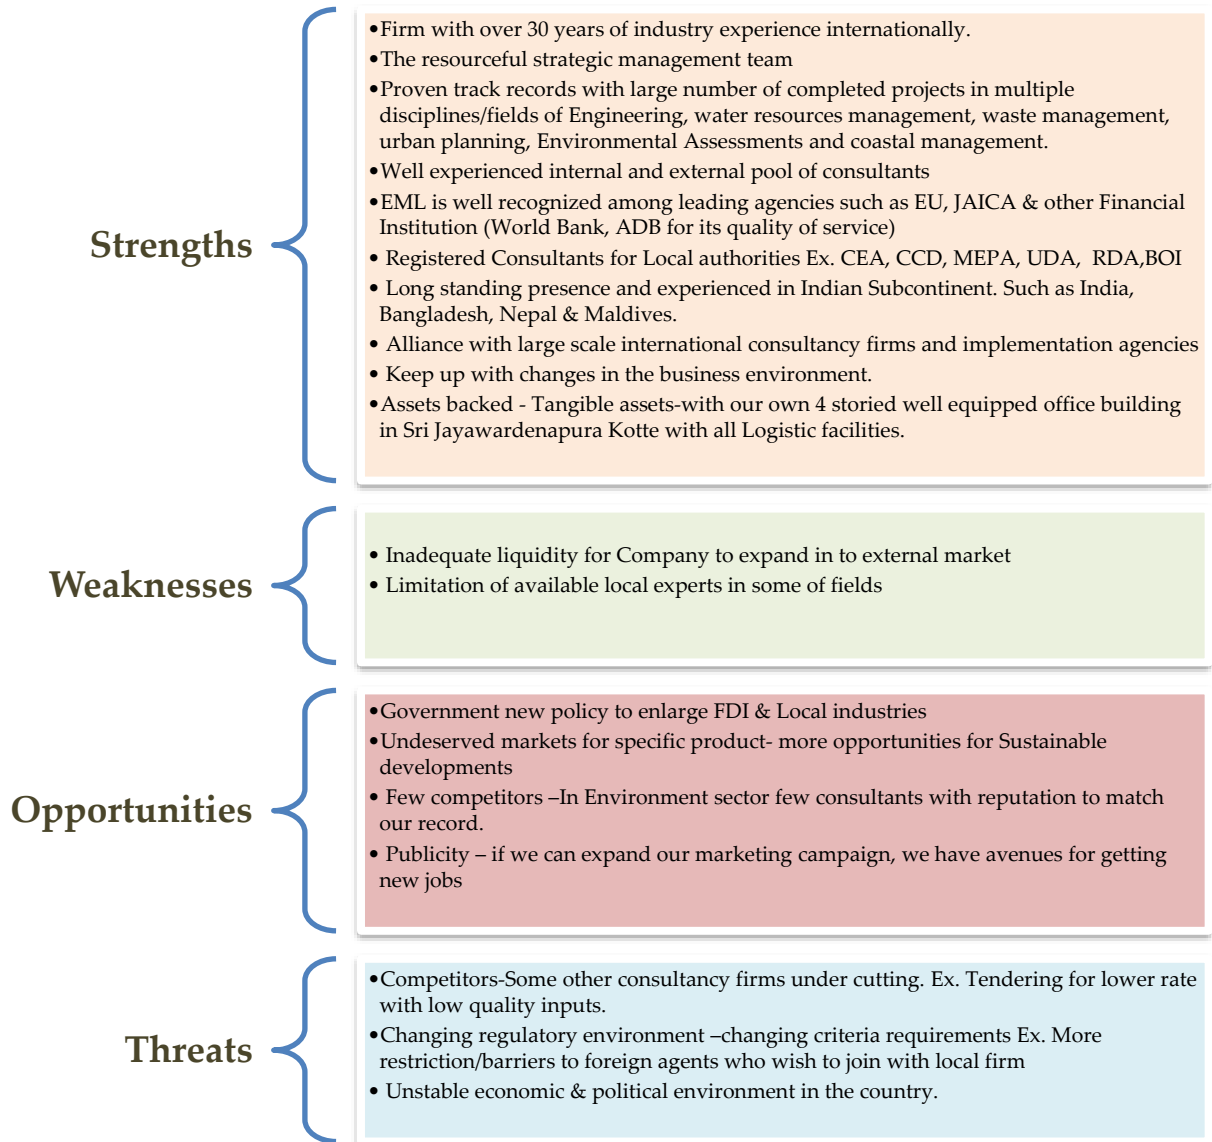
Strengths

•Firm with over 30 years of industry experience internationally.
•The resourceful strategic management team
•Proven track records with large number of completed projects in multiple disciplines/fields of Engineering, water resources management, waste management, urban planning, Environmental Assessments and coastal management.
•Well experienced internal and external pool of consultants
•EML is well recognized among leading agencies such as EU, JAICA & other Financial Institution (World Bank, ADB for its quality of service)
• Registered Consultants for Local authorities Ex. CEA, CCD, MEPA, UDA, RDA,BOI
• Long standing presence and experienced in Indian Subcontinent. Such as India, Bangladesh, Nepal & Maldives.
• Alliance with large scale international consultancy firms and implementation agencies
• Keep up with changes in the business environment.
•Assets backed - Tangible assets-with our own 4 storied well equipped office building in Sri Jayawardenapura Kotte with all Logistic facilities.

Weaknesses

• Inadequate liquidity for Company to expand in to external market
• Limitation of available local experts in some of fields

Opportunities

•Government new policy to enlarge FDI & Local industries
•Undeserved markets for specific product- more opportunities for Sustainable developments
• Few competitors –In Environment sector few consultants with reputation to match our record.
• Publicity – if we can expand our marketing campaign, we have avenues for getting new jobs

Threats

•Competitors-Some other consultancy firms under cutting. Ex. Tendering for lower rate with low quality inputs.
•Changing regulatory environment –changing criteria requirements Ex. More restriction/barriers to foreign agents who wish to join with local firm
• Unstable economic & political environment in the country.